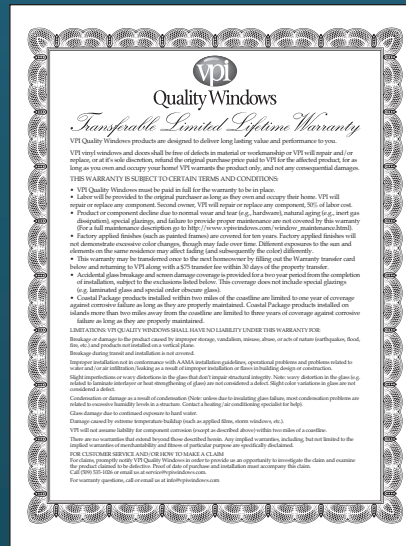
vpi
Quality Windows
Transferable Limited Lifetime Warranty

VPI Quality Windows products are designed to deliver long lasting value and performance to you.

VPI vinyl windows and doors shall be free of defects in material or workmanship or VPI will repair and/or replace, or at it's sole discretion, refund the original purchase price paid to VPI for the affected product, for as long as you own and occupy your home! VPI warrants the product only, and not any consequential damages.

THIS WARRANTY IS SUBJECT TO CERTAIN TERMS AND CONDITIONS:

• VPI Quality Windows must be paid in full for the warranty to be in place.
• Labor will be provided to the original purchaser as long as they own and occupy their home. VPI will repair or replace any component. Second owner, VPI will repair or replace any component, 50% of labor cost.
• Product or component decline due to normal wear and tear (e.g., hardware), natural aging (e.g., inert gas dissipation), special glazings, and failure to provide proper maintenance are not covered by this warranty (For a full maintenance description go to http://www.vpiwindows.com/window_maintenance.html).
• Factory applied finishes (such as painted frames) are covered for ten years. Factory applied finishes will not demonstrate excessive color changes, though may fade over time. Different exposures to the sun and elements on the same residence may affect fading (and subsequently the color) differently.
• This warranty may be transferred once to the next homeowner by filling out the Warranty transfer card below and returning to VPI along with a $75 transfer fee within 30 days of the property transfer.
• Accidental glass breakage and screen damage coverage is provided for a two year period from the completion of installation, subject to the exclusions listed below. This coverage does not include special glazings (e.g. laminated glass and special order obscure glass).
• Coastal Package products installed within two miles of the coastline are limited to one year of coverage against corrosive failure as long as they are properly maintained. Coastal Package products installed on islands more than two miles away from the coastline are limited to three years of coverage against corrosive failure as long as they are properly maintained.

LIMITATIONS: VPI QUALITY WINDOWS SHALL HAVE NO LIABILITY UNDER THIS WARRANTY FOR:

Breakage or damage to the product caused by improper storage, vandalism, misuse, abuse, or acts of nature (earthquakes, flood, fire, etc.) and products not installed on a vertical plane.

Breakage during transit and installation is not covered.

Improper installation not in conformance with AAMA installation guidelines, operational problems and problems related to water and/or air infiltration/leaking as a result of improper installation or flaws in building design or construction.

Slight imperfections or wavy distortions in the glass that don't impair structural integrity. Note: wavy distortion in the glass is related to laminate interlayer or heat strengthening of glass are not considered a defect. Slight color variations in glass are not considered a defect.

Condensation or damage as a result of condensation (Note: unless due to insulating glass failure, most condensation problems are related to excessive humidity levels in a structure. Contact a heating/air conditioning specialist for help).

Glass damage due to continued exposure to hard water.

Damage caused by extreme temperature buildup (such as applied films, storm windows, etc.).

VPI will not assume liability for component corrosion (except as described above) within two miles of a coastline.

There are no warranties that extend beyond those described herein. Any implied warranties, including, but not limited to the implied warranties of merchantability and fitness of particular purpose are specifically disclaimed.

FOR CUSTOMER SERVICE AND/OR HOW TO MAKE A CLAIM
For claims, promptly notify VPI Quality Windows in order to provide us an opportunity to investigate the claim and examine the product claimed to be defective. Proof of date of purchase and installation must accompany this claim.
Call (509) 535-1026 or email us at service@vpiwindows.com.
For warranty questions, call or email us at info@vpiwindows.com